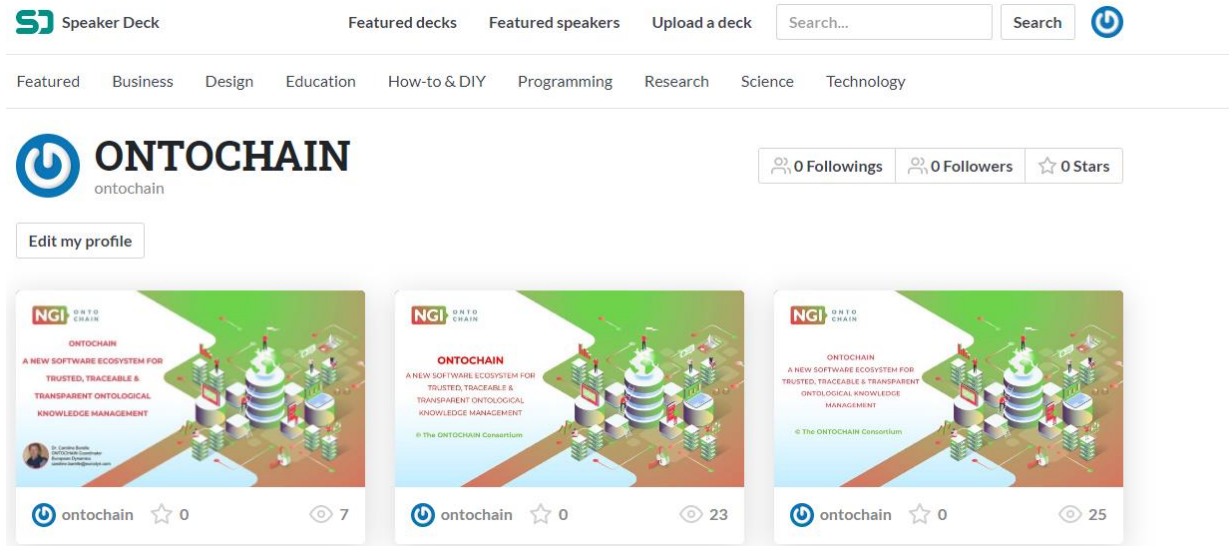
SD Speaker Deck

Featured decks Featured speakers Upload a deck Search... Search

Featured Business Design Education How-to & DIY Programming Research Science Technology

ONTOCHAIN
ontochain

0 Followings 0 Followers 0 Stars

Edit my profile

NGI ONTO CHAIN

ONTOCHAIN
A NEW SOFTWARE ECOSYSTEM FOR TRUSTED, TRACEABLE & TRANSPARENT ONTOLOGICAL KNOWLEDGE MANAGEMENT

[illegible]

ontochain 0 7

NGI ONTO CHAIN

ONTOCHAIN
A NEW SOFTWARE ECOSYSTEM FOR TRUSTED, TRACEABLE & TRANSPARENT ONTOLOGICAL KNOWLEDGE MANAGEMENT

© The ONTOCHAIN Consortium

ontochain 0 23

NGI ONTO CHAIN

ONTOCHAIN
A NEW SOFTWARE ECOSYSTEM FOR TRUSTED, TRACEABLE & TRANSPARENT ONTOLOGICAL KNOWLEDGE MANAGEMENT

© The ONTOCHAIN Consortium

ontochain 0 25